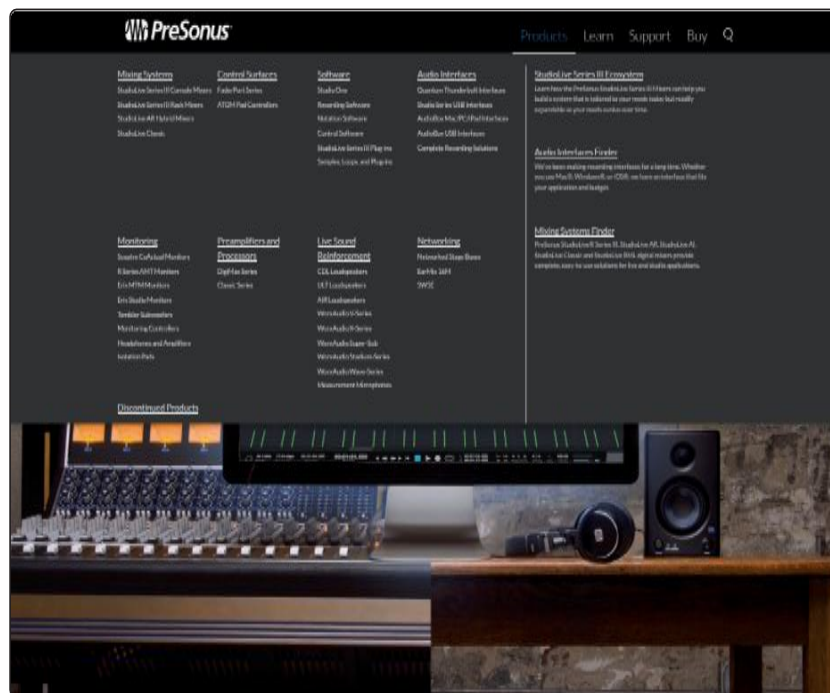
PreSonus

Products Learn Support Buy

Mixing Systems
StudioLive Series III Console Mixers
StudioLive Series III Rack Mixers
StudioLive AR Hybrid Mixers
StudioLive Classic

Control Surfaces
FaderPort Series
ATOM Pad Controllers

Software
Studio One
Recording Software
Notation Software
Control Software
StudioLive Series III Plug-ins
Samples, Loops, and Plug-ins

Audio Interfaces
Quantum Thunderbolt Interfaces
Studio Series USB Interfaces
AudioBox Mac/PC/iPad Interfaces
AudioBox USB Interfaces
Complete Recording Solutions

StudioLive Series III Ecosystem
Learn how the PreSonus StudioLive Series III fits ecosystem can help you build a system that is tailored to your needs today but readily expandable as your needs evolve over time.

Audio Interfaces Finder
We've been making recording interfaces for a long time. Whether you use Mac®, Windows®, or iOS®, we have an interface that fits your application and budget.

Monitoring
Sceptre CoActual Monitors
R Series AMT Monitors
Eris MTM Monitors
Eris Studio Monitors
Temblor Subwoofers
Monitoring Controllers
Headphones and Amplifiers
Isolation Pads

Preamplifiers and Processors
DigiMax Series
Classic Series

Live Sound Reinforcement
CDL Loudspeakers
ULT Loudspeakers
AIR Loudspeakers
WorxAudio V-Series
WorxAudio X-Series
WorxAudio Super-Sub
WorxAudio Stadium Series
WorxAudio Wave Series
Measurement Microphones

Networking
Networked Stage Boxes
EarMix 16M
SW5E

Mixing Systems Finder
PreSonus StudioLive® Series III, StudioLive AR, StudioLive AI, StudioLive Classic and StudioLive RM, digital mixers provide complete, easy-to-use solutions for live and studio applications.

Discontinued Products